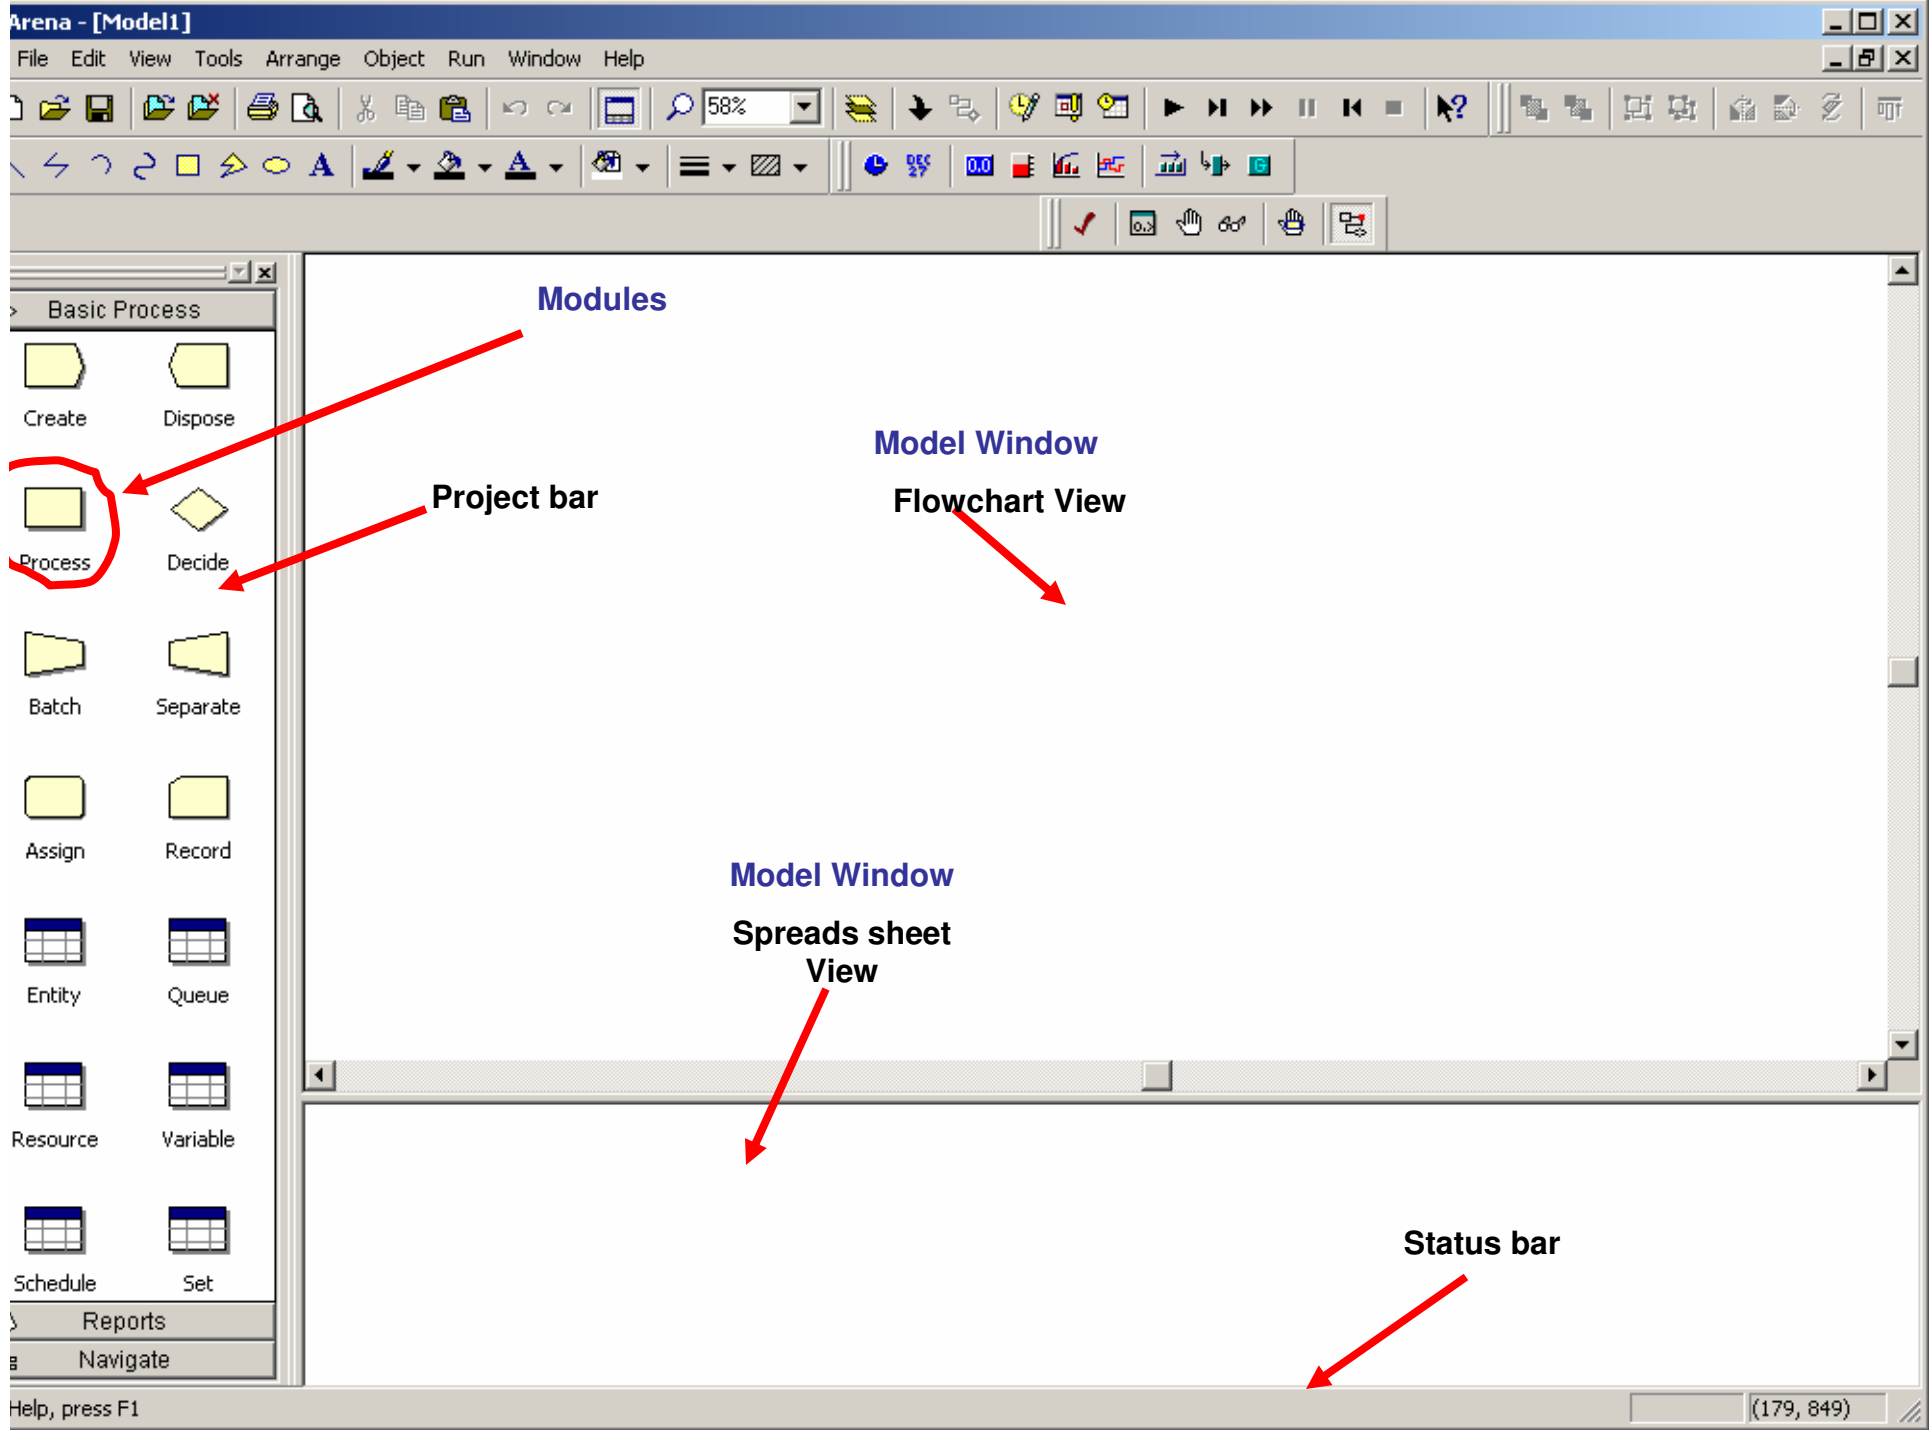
Arena - [Model1]

File Edit View Tools Arrange Object Run Window Help

58%

Basic Process

Modules

Create

Dispose

Model Window

Project bar

Flowchart View

Process

Decide

Batch

Separate

Assign

Record

Model Window

Spreads sheet View

Entity

Queue

Resource

Variable

Status bar

Schedule

Set

Reports

Navigate

Help, press F1

(179, 849)